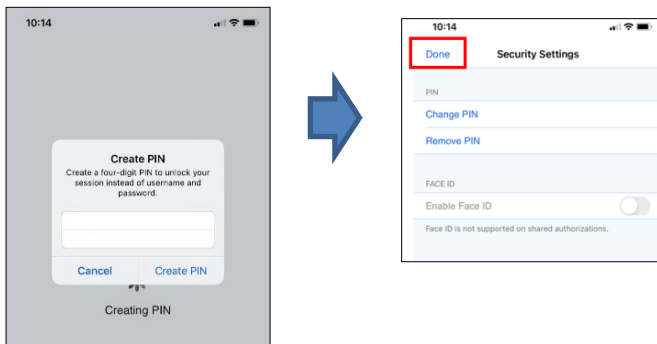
10:14

Create PIN
Create a four-digit PIN to unlock your session instead of username and password.

Cancel
Create PIN

Creating PIN

10:14

Done
Security Settings

PIN
Change PIN
Remove PIN

FACE ID
Enable Face ID
Face ID is not supported on shared authorizations.